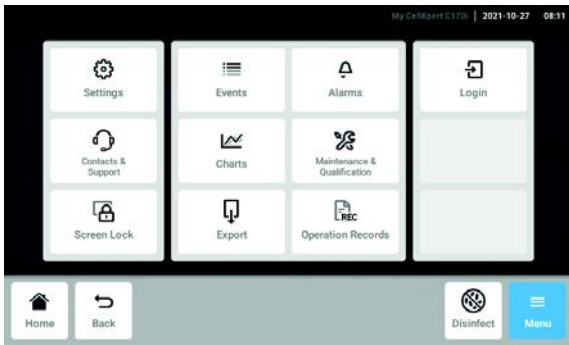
My CellXpert C170i | 2021-10-27 08:11

Settings

Events

Alarms

Login

Contacts & Support

Charts

Maintenance & Qualification

Screen Lock

Export

REC

Operation Records

Home

Back

Disinfect

Menu